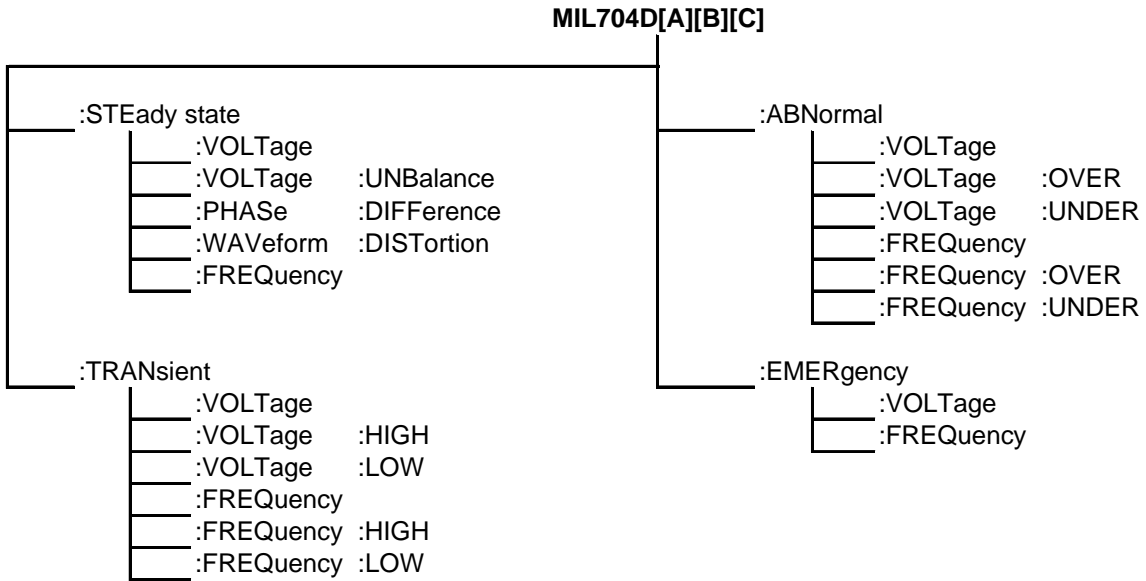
MIL704D[A][B][C]

:STEady state
:VOLTage
:VOLTage :UNBalance
:PHASe :DIFFerence
:WAVeform :DISTortion
:FREQuency

:TRANsient
:VOLTage
:VOLTage :HIGH
:VOLTage :LOW
:FREQuency
:FREQuency :HIGH
:FREQuency :LOW

:ABNormal
:VOLTage
:VOLTage :OVER
:VOLTage :UNDER
:FREQuency
:FREQuency :OVER
:FREQuency :UNDER

:EMERgency
:VOLTage
:FREQuency